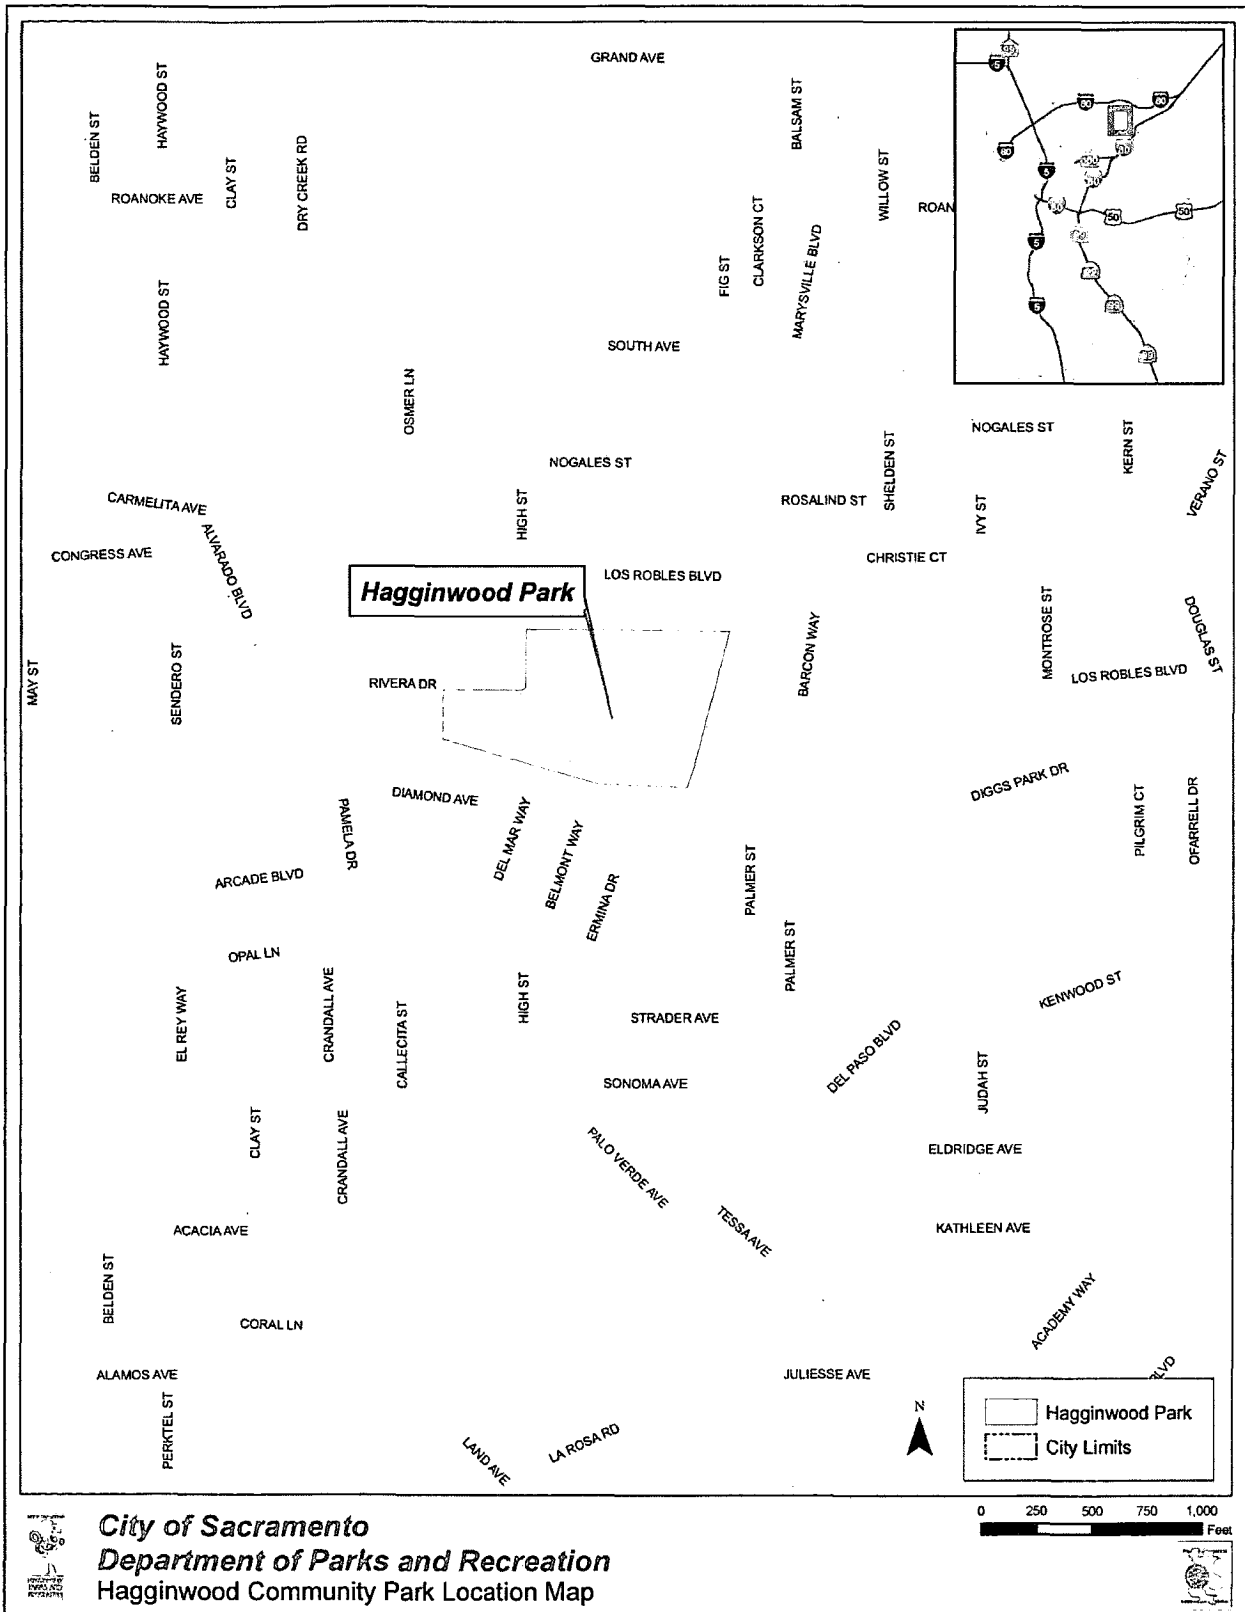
GRAND AVE
HAYWOOD ST
BELDEN ST
BALSAM ST
DRY CREEK RD
CLAY ST
ROANOKE AVE
WILLOW ST
ROAN
CLARKSON CT
FIG ST
MARYSVILLE BLVD
HAYWOOD ST
SOUTH AVE
OSMER LN
NOGALES ST
NOGALES ST
KERN ST
SHELDEN ST
VERANO ST
CARMELITA AVE
HIGH ST
ROSALIND ST
IVY ST
CONGRESS AVE
ALVARADO BLVD
CHRISTIE CT
Hagginwood Park
LOS ROBLES BLVD
DOUGLAS ST
MONTROSE ST
BARCON WAY
MAY ST
SENDERO ST
RIVERA DR
LOS ROBLES BLVD
DIAMOND AVE
DIGGS PARK DR
PAMELA DR
DEL MAR WAY
BELMONT WAY
PILGRIM CT
OFARRELL DR
ARCADE BLVD
ERMINA DR
PALMER ST
OPAL LN
PALMER ST
KENWOOD ST
CRANDALL AVE
HIGH ST
EL REY WAY
CALLECITA ST
STRADER AVE
DEL PASO BLVD
SONOMA AVE
JUDAH ST
CLAY ST
CRANDALL AVE
PALO VERDE AVE
ELDRIDGE AVE
TESSA AVE
ACACIA AVE
KATHLEEN AVE
BELDEN ST
ACADEMY WAY
CORAL LN
ALAMOS AVE
JULIESSE AVE
BLVD
PERKTEL ST
LAND AVE
LA ROSA RD
N
Hagginwood Park
City Limits
City of Sacramento
Department of Parks and Recreation
Hagginwood Community Park Location Map
0 250 500 750 1,000 Feet